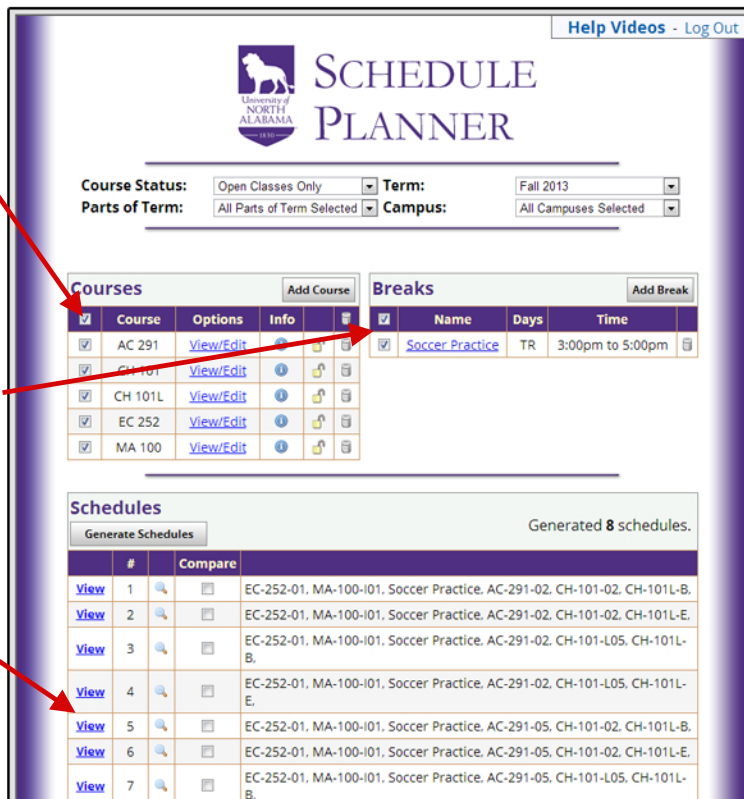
Help Videos - Log Out

University of NORTH ALABAMA 1830

SCHEDULE PLANNER

Course Status: Open Classes Only
Term: Fall 2013
Parts of Term: All Parts of Term Selected
Campus: All Campuses Selected

Courses
Add Course

| | Course | Options | Info | | |
|---|---|---|---|---|---|
| | AC 291 | View/Edit | | | |
| | CH 101 | View/Edit | | | |
| | CH 101L | View/Edit | | | |
| | EC 252 | View/Edit | | | |
| | MA 100 | View/Edit | | | |

Breaks
Add Break

| | Name | Days | Time | |
|---|---|---|---|---|
| | Soccer Practice | TR | 3:00pm to 5:00pm | |

Schedules
Generate Schedules
Generated 8 schedules.

| | # | | Compare | |
|---|---|---|---|---|
| View | 1 | | | EC-252-01, MA-100-I01, Soccer Practice, AC-291-02, CH-101-02, CH-101L-B, |
| View | 2 | | | EC-252-01, MA-100-I01, Soccer Practice, AC-291-02, CH-101-02, CH-101L-E, |
| View | 3 | | | EC-252-01, MA-100-I01, Soccer Practice, AC-291-02, CH-101-L05, CH-101L-B, |
| View | 4 | | | EC-252-01, MA-100-I01, Soccer Practice, AC-291-02, CH-101-L05, CH-101L-E, |
| View | 5 | | | EC-252-01, MA-100-I01, Soccer Practice, AC-291-05, CH-101-02, CH-101L-B, |
| View | 6 | | | EC-252-01, MA-100-I01, Soccer Practice, AC-291-05, CH-101-02, CH-101L-E, |
| View | 7 | | | EC-252-01, MA-100-I01, Soccer Practice, AC-291-05, CH-101-L05, CH-101L-B, |